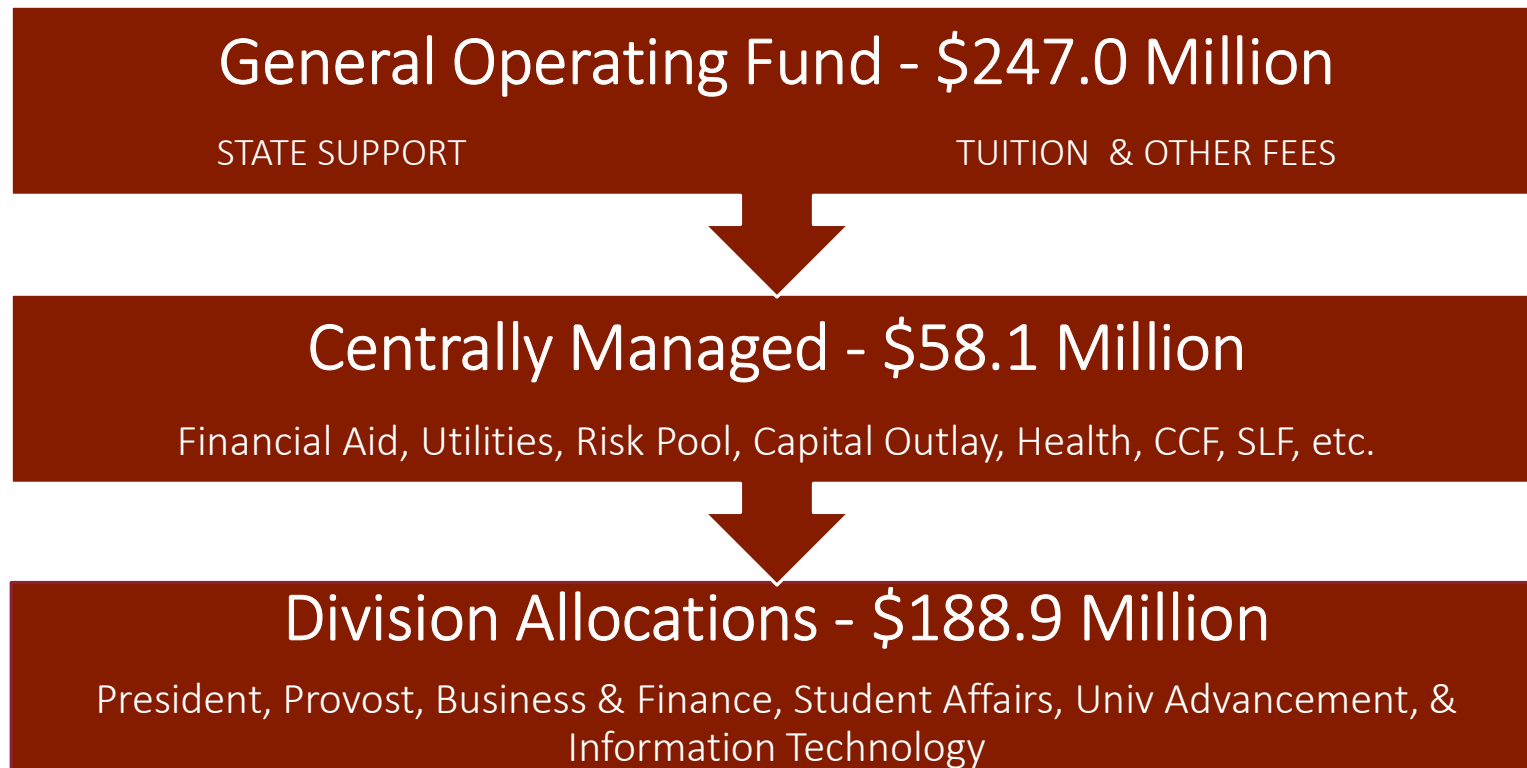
General Operating Fund - \$247.0 Million

STATE SUPPORT

TUITION & OTHER FEES

Centrally Managed - \$58.1 Million

Financial Aid, Utilities, Risk Pool, Capital Outlay, Health, CCF, SLF, etc.

Division Allocations - \$188.9 Million

President, Provost, Business & Finance, Student Affairs, Univ Advancement, & Information Technology